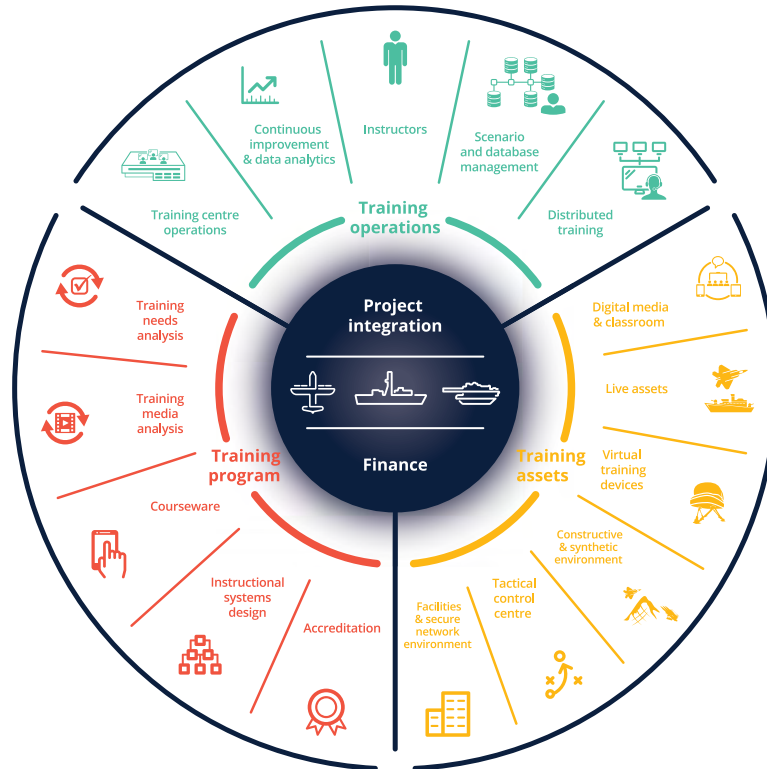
Training operations

Training centre operations

Continuous improvement & data analytics

Instructors

Scenario and database management

Distributed training

Project integration

Finance

Training program

Training needs analysis

Training media analysis

Courseware

Instructional systems design

Accreditation

Training assets

Digital media & classroom

Live assets

Virtual training devices

Constructive & synthetic environment

Tactical control centre

Facilities & secure network environment